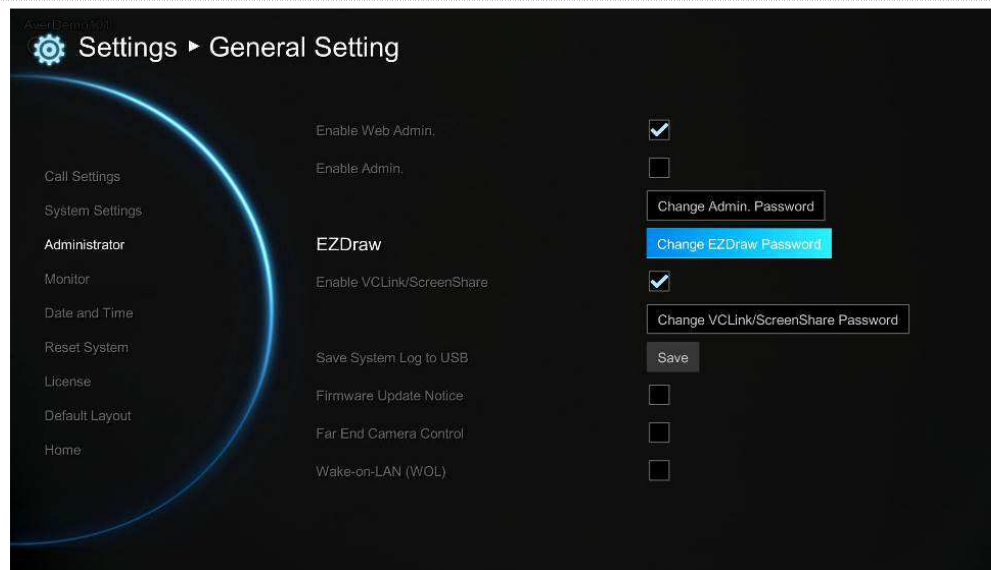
AverDemo101

Settings ► General Setting

Call Settings
System Settings
Administrator
Monitor
Date and Time
Reset System
License
Default Layout
Home

Enable Web Admin.
Enable Admin.
Change Admin. Password
EZDraw
Change EZDraw Password
Enable VCLink/ScreenShare
Change VCLink/ScreenShare Password
Save System Log to USB
Save
Firmware Update Notice
Far End Camera Control
Wake-on-LAN (WOL)